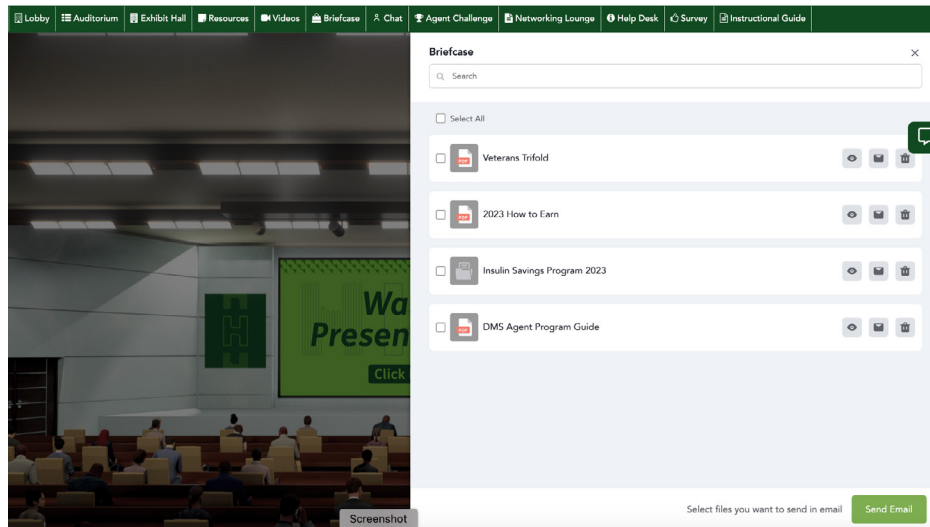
Lobby | Auditorium | Exhibit Hall | Resources | Videos | Briefcase | Chat | Agent Challenge | Networking Lounge | Help Desk | Survey | Instructional Guide

Wa
Presen
Click

Screenshot

Briefcase

×

Search

Select All

PDF Veterans Trifold

PDF 2023 How to Earn

Insulin Savings Program 2023

PDF DMS Agent Program Guide

Select files you want to send in email

Send Email